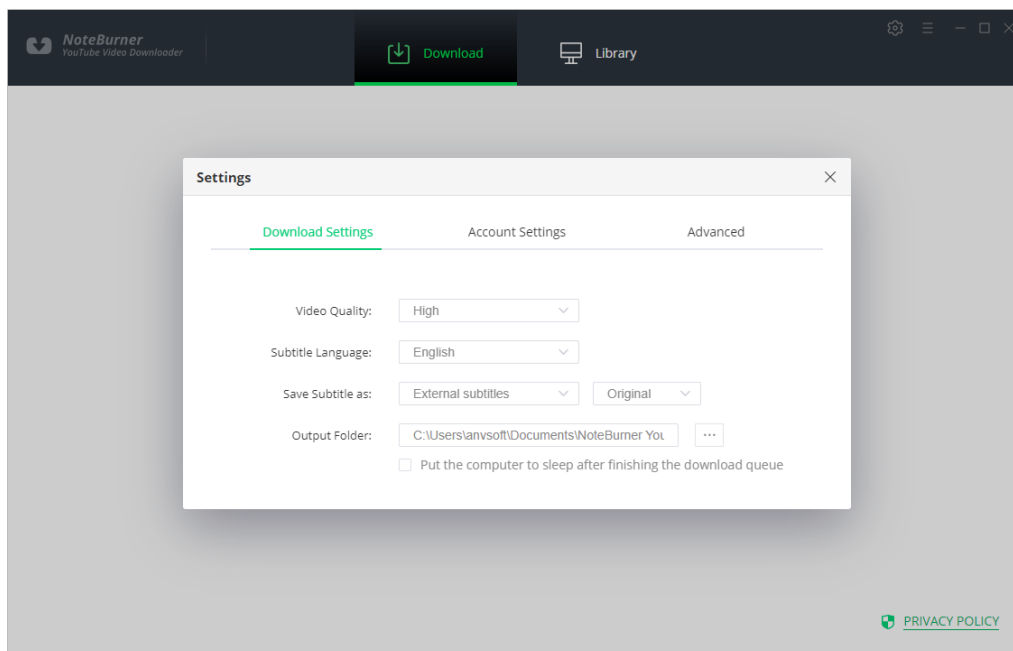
NoteBurner
YouTube Video Downloader

Download

Library

Settings

Download Settings

Account Settings

Advanced

Video Quality: High

Subtitle Language: English

Save Subtitle as: External subtitles Original

Output Folder: C:\Users\anvsoft\Documents\NoteBurner You ···

Put the computer to sleep after finishing the download queue

PRIVACY POLICY